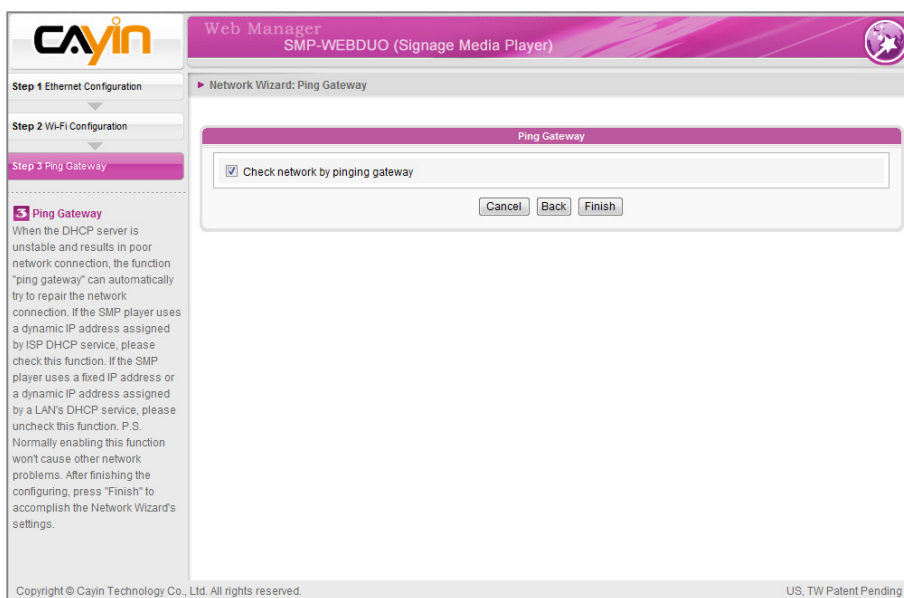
CAYIN

Web Manager
SMP-WEBDUO (Signage Media Player)

Step 1 Ethernet Configuration

Step 2 Wi-Fi Configuration

Step 3 Ping Gateway

3 Ping Gateway
When the DHCP server is unstable and results in poor network connection, the function "ping gateway" can automatically try to repair the network connection. If the SMP player uses a dynamic IP address assigned by ISP DHCP service, please check this function. If the SMP player uses a fixed IP address or a dynamic IP address assigned by a LAN's DHCP service, please uncheck this function. P.S. Normally enabling this function won't cause other network problems. After finishing the configuring, press "Finish" to accomplish the Network Wizard's settings.

► Network Wizard: Ping Gateway

Ping Gateway

Check network by pinging gateway

Cancel Back Finish

Copyright © Cayin Technology Co., Ltd. All rights reserved.

US, TW Patent Pending